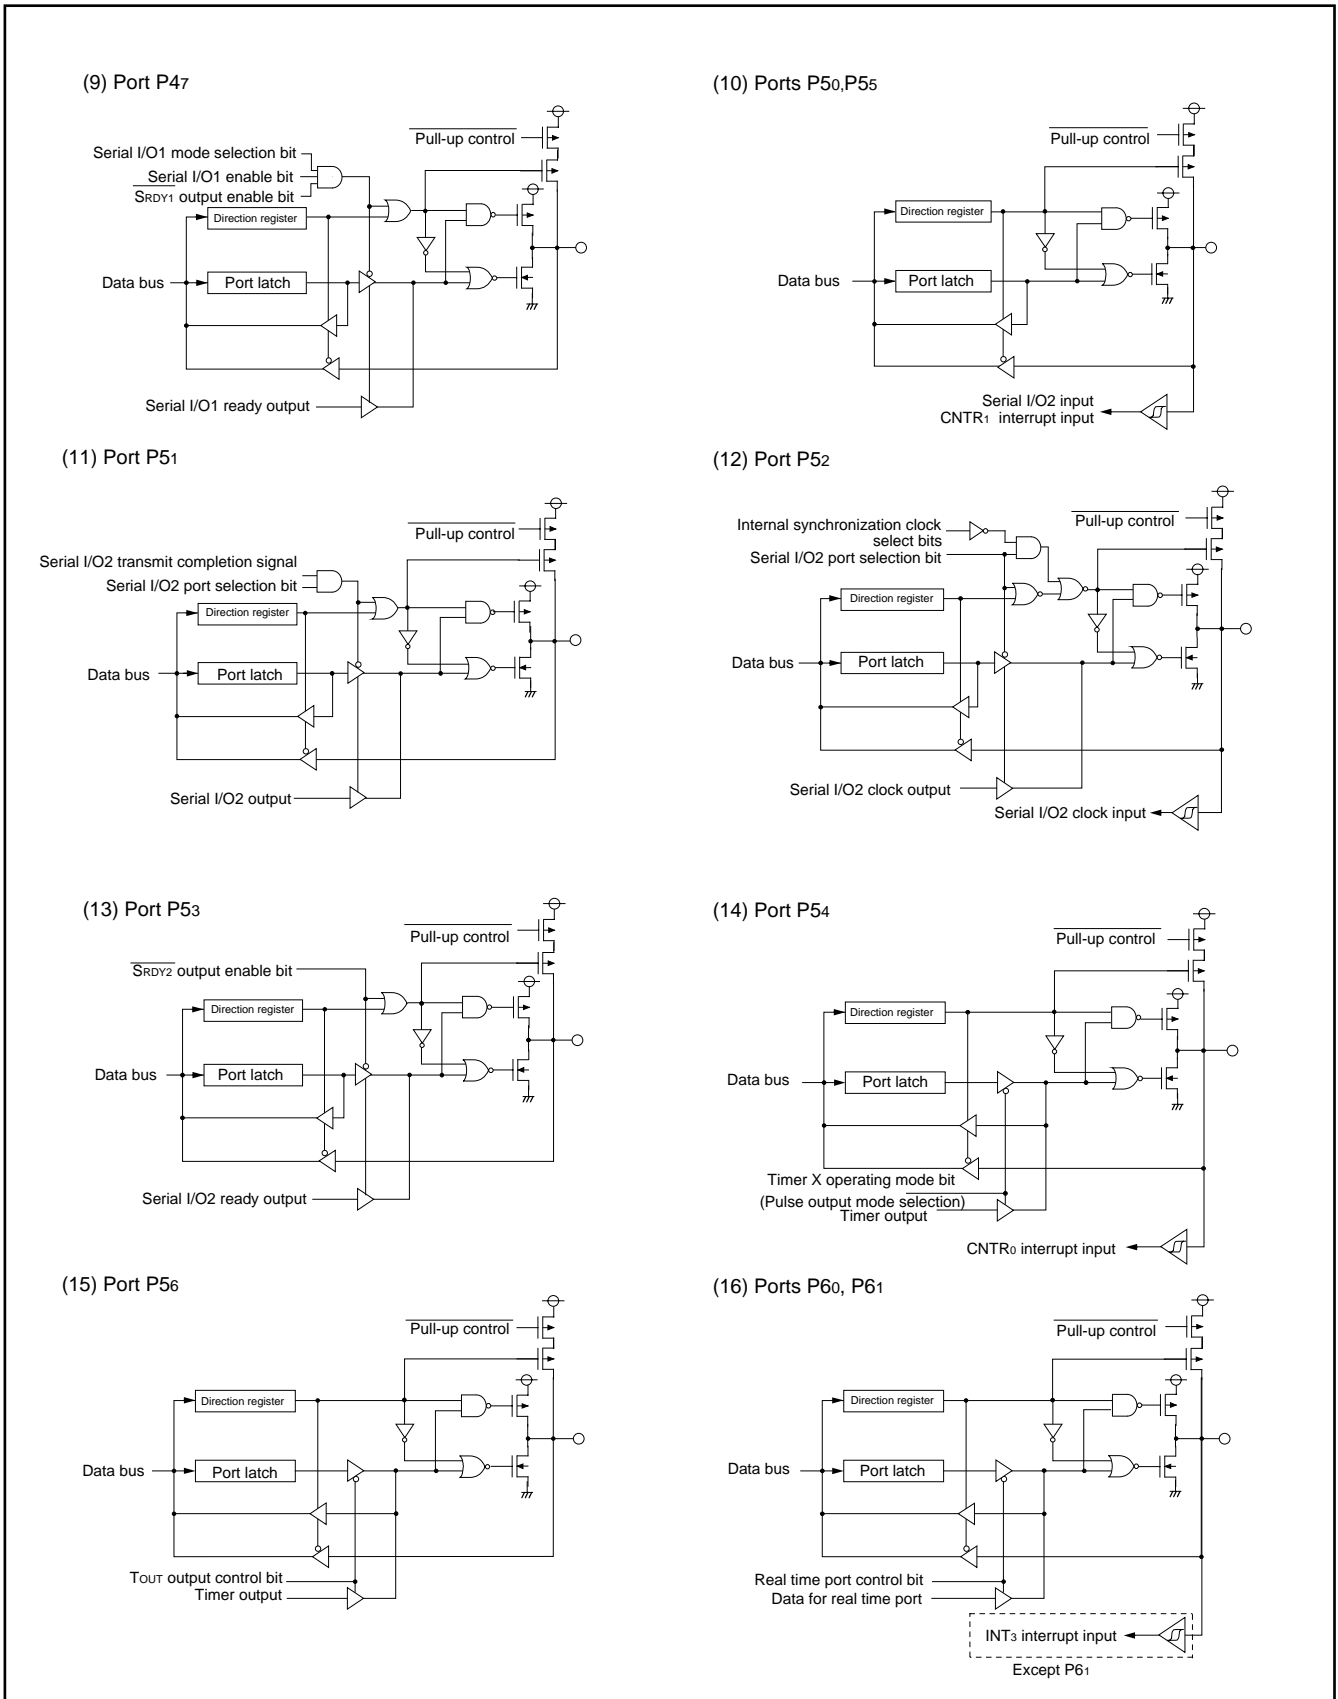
(9) Port P4$_7$

$\overline{\text{Pull-up control}}$

Serial I/O1 mode selection bit
Serial I/O1 enable bit
$\overline{\text{S}_{\text{RDY1}}}$ output enable bit
Direction register
Data bus
Port latch
Serial I/O1 ready output

(10) Ports P5$_0$,P5$_5$

$\overline{\text{Pull-up control}}$

Direction register
Data bus
Port latch
Serial I/O2 input
CNTR$_1$ interrupt input

(11) Port P5$_1$

$\overline{\text{Pull-up control}}$

Serial I/O2 transmit completion signal
Serial I/O2 port selection bit
Direction register
Data bus
Port latch
Serial I/O2 output

(12) Port P5$_2$

Internal synchronization clock select bits
Serial I/O2 port selection bit
$\overline{\text{Pull-up control}}$
Direction register
Data bus
Port latch
Serial I/O2 clock output
Serial I/O2 clock input

(13) Port P5$_3$

$\overline{\text{Pull-up control}}$

$\overline{\text{S}_{\text{RDY2}}}$ output enable bit
Direction register
Data bus
Port latch
Serial I/O2 ready output

(14) Port P5$_4$

$\overline{\text{Pull-up control}}$

Direction register
Data bus
Port latch
Timer X operating mode bit
(Pulse output mode selection)
Timer output
CNTR$_0$ interrupt input

(15) Port P5$_6$

$\overline{\text{Pull-up control}}$

Direction register
Data bus
Port latch
T$_{\text{OUT}}$ output control bit
Timer output

(16) Ports P6$_0$, P6$_1$

$\overline{\text{Pull-up control}}$

Direction register
Data bus
Port latch
Real time port control bit
Data for real time port
INT$_3$ interrupt input
Except P6$_1$